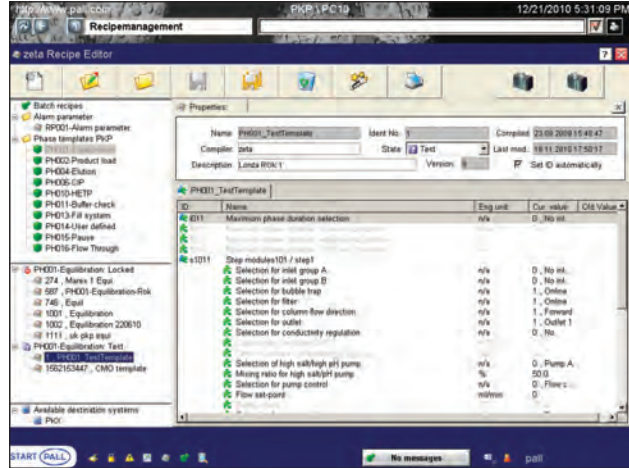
http://www.pall.com/ PKP | PC10 12/21/2010 5:31:09 PM

Recipemanagement

zeta Recipe Editor

Batch recipes
Alarm parameter
RP001-Alarm parameter
Phase templates PKP
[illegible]
PH002-Product load
PH004-Elution
PH006-CIP
PH010-HETP
PH011-Buffer check
PH013-Fill system
PH014-User defined
PH015-Pause
PH016-Flow Through

PH001-Equilibration: Locked
274 , Marex 1 Equi
587 , PH001-Equilibration-Rok
746 , Equi
1001 , Equilibration
1002 , Equilibration 220610
1111 , uk pkp equi
PH001-Equilibration: Test
1 , PH001 TestTemplate
1562153447 , CMO template

Available destination systems
PKP

Properties:

Name PH001_TestTemplate Ident No. 1 Compiled 23.09.2009 15:40:47
Compiler zeta State Test Last mod. 16.11.2010 17:50:17
Description Londa R0k 1 Version 9 Set ID automatically

PH001_TestTemplate

| ID | Name | Eng.unit | Cur. value | Old Value |
|---|---|---|---|---|
| ID11 | Maximum phase duration selection | n/a | 0 , No inl. | |
| | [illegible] | | | |
| | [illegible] | | | |
| | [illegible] | | | |
| s1011 | Step modules101 / step1 | | | |
| | Selection for inlet group A | n/a | 0 , No inl. | |
| | Selection for inlet group B | n/a | 0 , No inl. | |
| | Selection for bubble trap | n/a | 1 , Online | |
| | Selection for filter | n/a | 1 , Online | |
| | Selection for column flow direction | n/a | 1 , Forward | |
| | Selection for outlet | n/a | 1 , Outlet 1 | |
| | Selection for conductivity regulation | n/a | 0 , No | |
| | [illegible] | | | |
| | Selection of high salt/high pH pump | n/a | 0 , Pump A | |
| | Mixing ratio for high salt/pH pump | % | 50.0 | |
| | Selection for pump control | n/a | 0 , Flow c | |
| | Flow set-point | ml/min | 0 | |

START PALL

No messages

pall